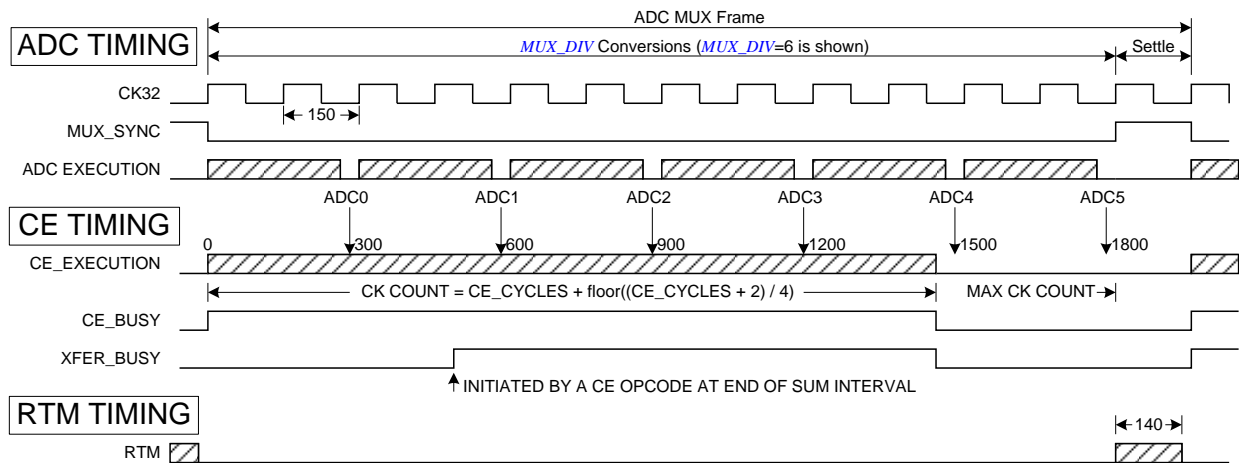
ADC TIMING

ADC MUX Frame

$MUX\_DIV$ Conversions ($MUX\_DIV$=6 is shown)

Settle

CK32

150

MUX_SYNC

ADC EXECUTION

CE TIMING

ADC0

ADC1

ADC2

ADC3

ADC4

ADC5

0

300

600

900

1200

1500

1800

CE_EXECUTION

CK COUNT = CE_CYCLES + floor((CE_CYCLES + 2) / 4)

MAX CK COUNT

CE_BUSY

XFER_BUSY

INITIATED BY A CE OPCODE AT END OF SUM INTERVAL

RTM TIMING

140

RTM